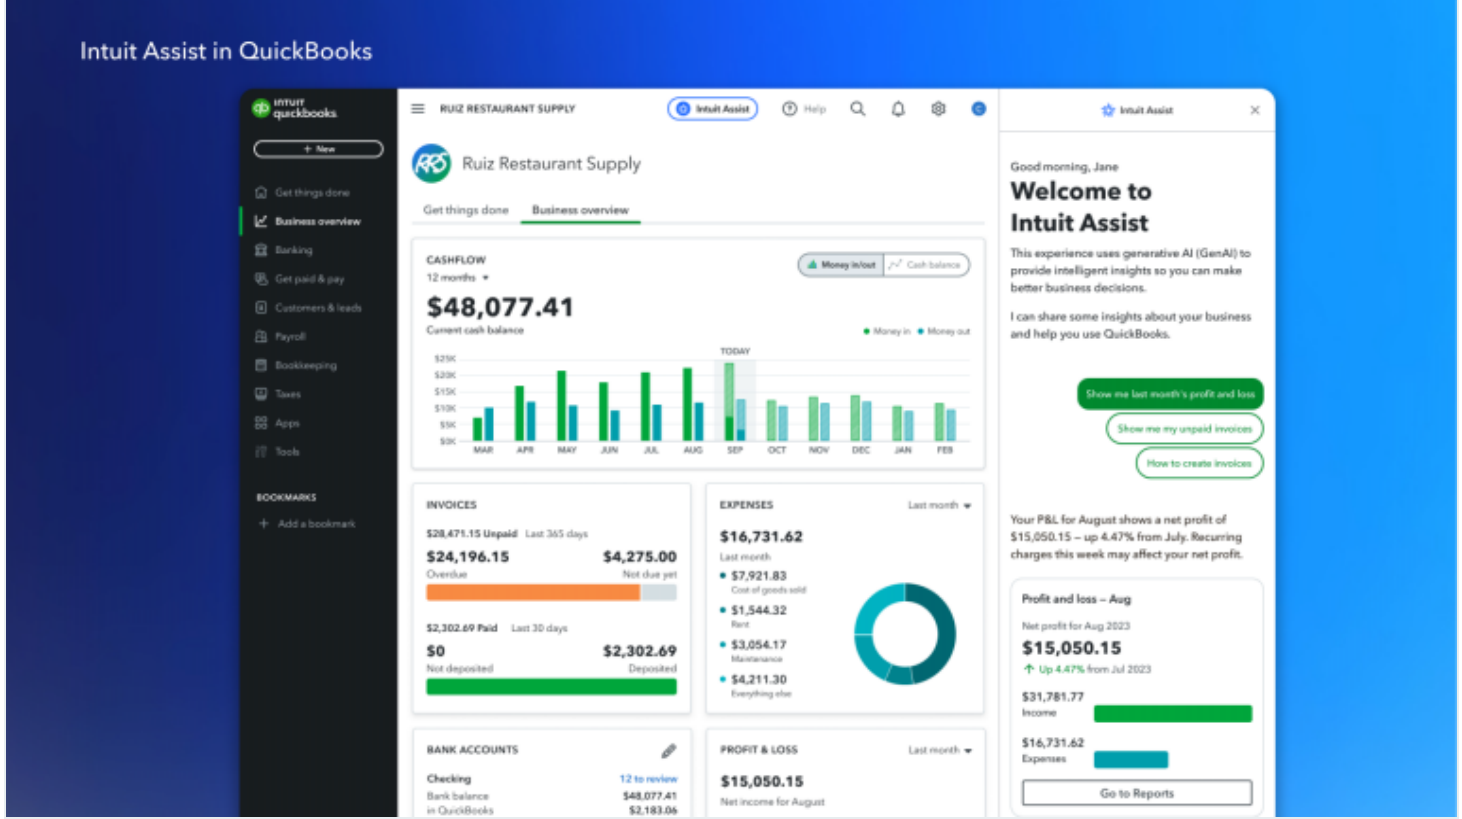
Intuit Assist in QuickBooks

intuit quickbooks

+ New

Get things done
Business overview
Banking
Get paid & pay
Customers & leads
Payroll
Bookkeeping
Taxes
Apps
Tools

BOOKMARKS
+ Add a bookmark

RUIZ RESTAURANT SUPPLY

Intuit Assist

Help

Ruiz Restaurant Supply

Get things done
Business overview

CASHFLOW
12 months

Money in/out
Cash balance

$48,077.41
Current cash balance

Money in
Money out

TODAY

$25K
$20K
$15K
$10K
$5K
$0K

MAR APR MAY JUN JUL AUG SEP OCT NOV DEC JAN FEB

INVOICES
$28,471.15 Unpaid Last 365 days
$24,196.15
Overdue
$4,275.00
Not due yet

$2,302.69 Paid Last 30 days
$0
Not deposited
$2,302.69
Deposited

EXPENSES
Last month
$16,731.62
Last month
$7,921.83
Cost of goods sold
$1,544.32
Rent
$3,054.17
Maintenance
$4,211.30
Everything else

BANK ACCOUNTS
Checking
12 to review
Bank balance
$48,077.41
in QuickBooks
$2,183.06

PROFIT & LOSS
Last month
$15,050.15
Net income for August

Intuit Assist

Good morning, Jane
Welcome to Intuit Assist

This experience uses generative AI (GenAI) to provide intelligent insights so you can make better business decisions.

I can share some insights about your business and help you use QuickBooks.

Show me last month's profit and loss
Show me my unpaid invoices
How to create invoices

Your P&L for August shows a net profit of $15,050.15 – up 4.47% from July. Recurring charges this week may affect your net profit.

Profit and loss – Aug
Net profit for Aug 2023
$15,050.15
Up 4.47% from Jul 2023
$31,781.77
Income
$16,731.62
Expenses

Go to Reports